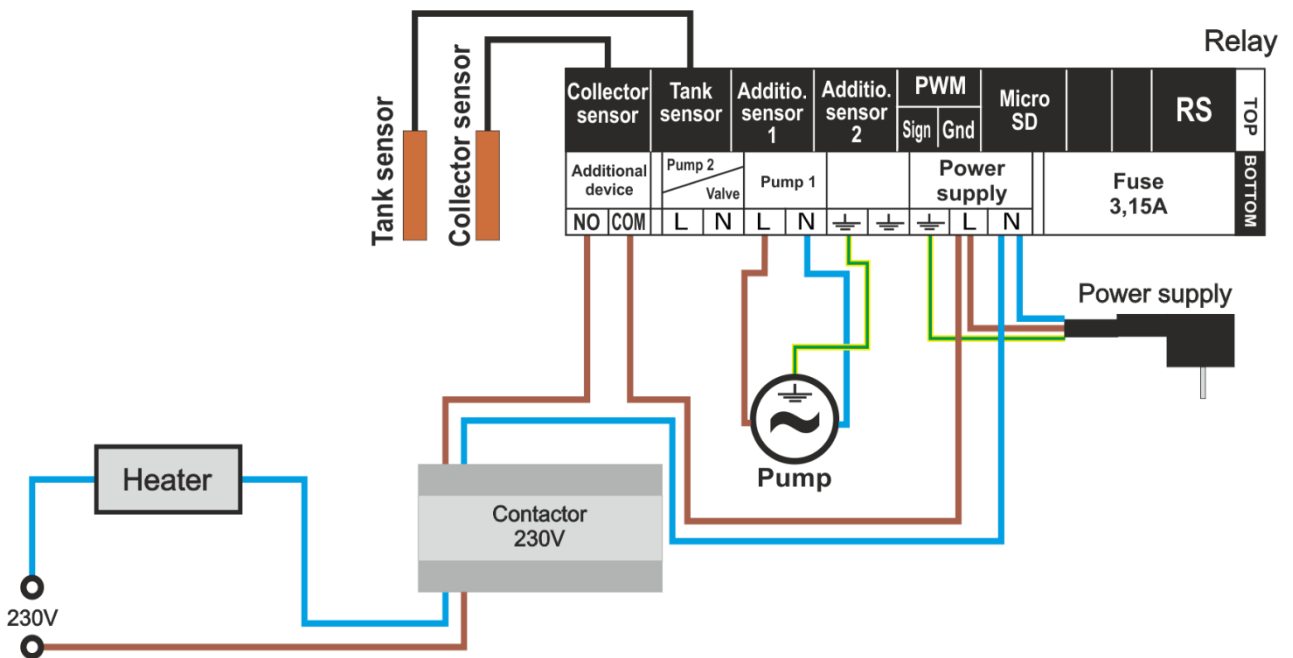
Relay

Tank sensor
Collector sensor

| Collector sensor | Tank sensor | Additio. sensor 1 | Additio. sensor 2 | PWM Sign Gnd | Micro SD | | | RS | TOP |
|---|---|---|---|---|---|---|---|---|---|

| Additional device | Pump 2 Valve | Pump 1 | | Power supply | Fuse 3,15A | BOTTOM |
|---|---|---|---|---|---|---|
| NO COM | L N | L N | ⏚ ⏚ | ⏚ L N | | |

Power supply

Pump

Heater

Contactor
230V

230V